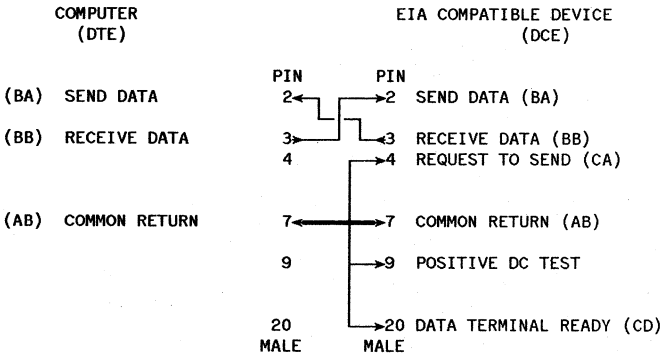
COMPUTER
(DTE)

EIA COMPATIBLE DEVICE
(DCE)

PIN PIN

(BA) SEND DATA 2 2 SEND DATA (BA)

(BB) RECEIVE DATA 3 3 RECEIVE DATA (BB)

4 4 REQUEST TO SEND (CA)

(AB) COMMON RETURN 7 7 COMMON RETURN (AB)

9 9 POSITIVE DC TEST

20 20 DATA TERMINAL READY (CD)

MALE MALE